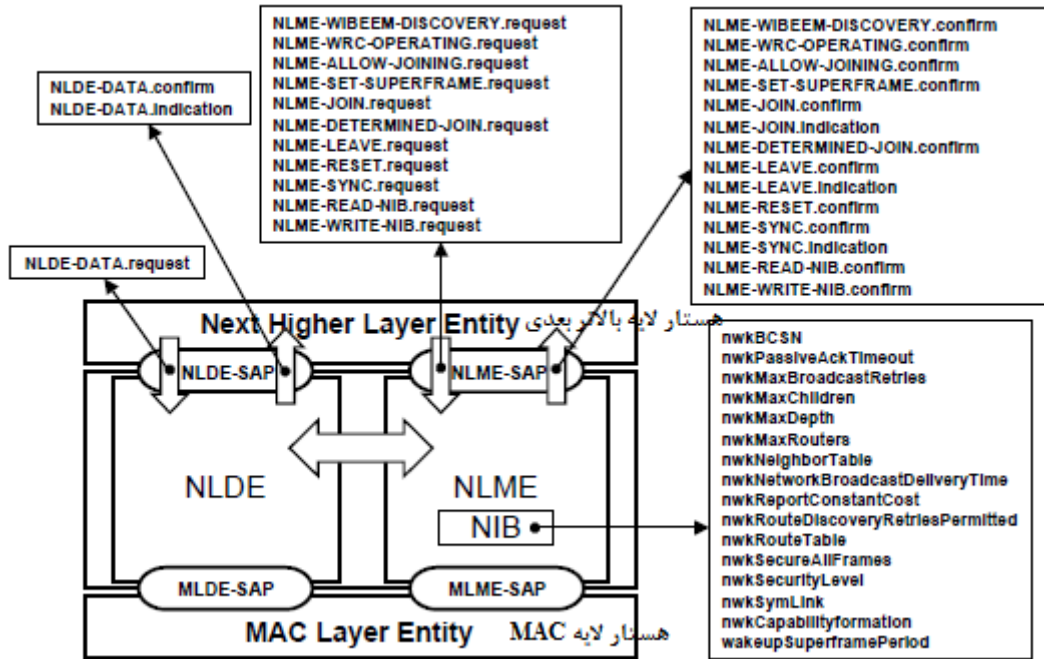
NLDE-DATA.confirm
NLDE-DATA.indication

NLME-WIBEEM-DISCOVERY.request
NLME-WRC-OPERATING.request
NLME-ALLOW-JOINING.request
NLME-SET-SUPERFRAME.request
NLME-JOIN.request
NLME-DETERMINED-JOIN.request
NLME-LEAVE.request
NLME-RESET.request
NLME-SYNC.request
NLME-READ-NIB.request
NLME-WRITE-NIB.request

NLME-WIBEEM-DISCOVERY.confirm
NLME-WRC-OPERATING.confirm
NLME-ALLOW-JOINING.confirm
NLME-SET-SUPERFRAME.confirm
NLME-JOIN.confirm
NLME-JOIN.indication
NLME-DETERMINED-JOIN.confirm
NLME-LEAVE.confirm
NLME-LEAVE.indication
NLME-RESET.confirm
NLME-SYNC.confirm
NLME-SYNC.indication
NLME-READ-NIB.confirm
NLME-WRITE-NIB.confirm

NLDE-DATA.request

Next Higher Layer Entity هستار لایه بالاتر بعدی

NLDE-SAP
NLME-SAP

nwkBCSN
nwkPassiveAckTimeout
nwkMaxBroadcastRetries
nwkMaxChildren
nwkMaxDepth
nwkMaxRouters
nwkNeighborTable
nwkNetworkBroadcastDeliveryTime
nwkReportConstantCost
nwkRouteDiscoveryRetriesPermitted
nwkRouteTable
nwkSecureAllFrames
nwkSecurityLevel
nwkSymLink
nwkCapabilityformation
wakeupSuperframePeriod

NLDE
NLME
NIB

MLDE-SAP
MLME-SAP

MAC Layer Entity هستار لایه MAC